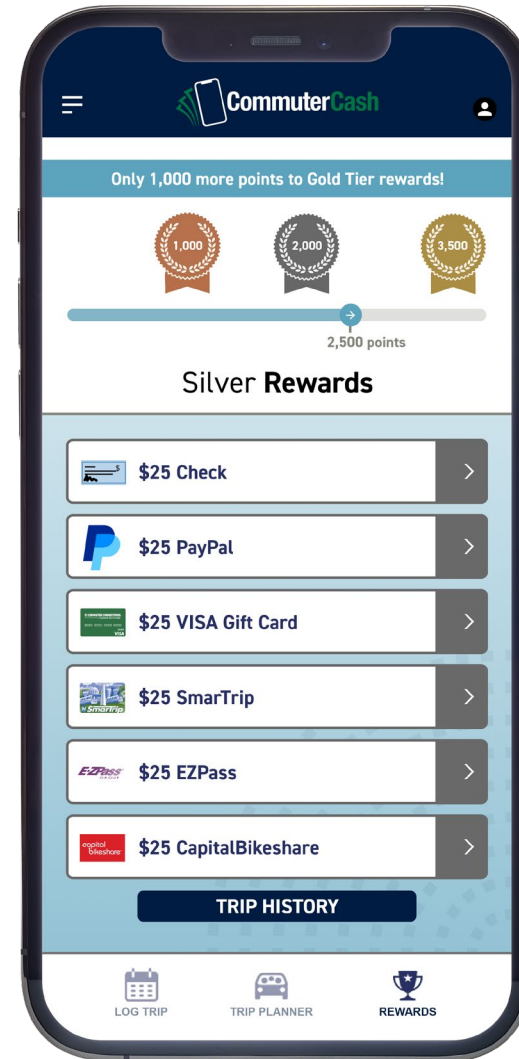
CommuterCash

Only 1,000 more points to Gold Tier rewards!

1,000 2,000 3,500

2,500 points

Silver **Rewards**

$25 Check >

$25 PayPal >

$25 VISA Gift Card >

$25 SmarTrip >

E-ZPass $25 EZPass >

capital bikeshare $25 CapitalBikeshare >

TRIP HISTORY

LOG TRIP TRIP PLANNER REWARDS